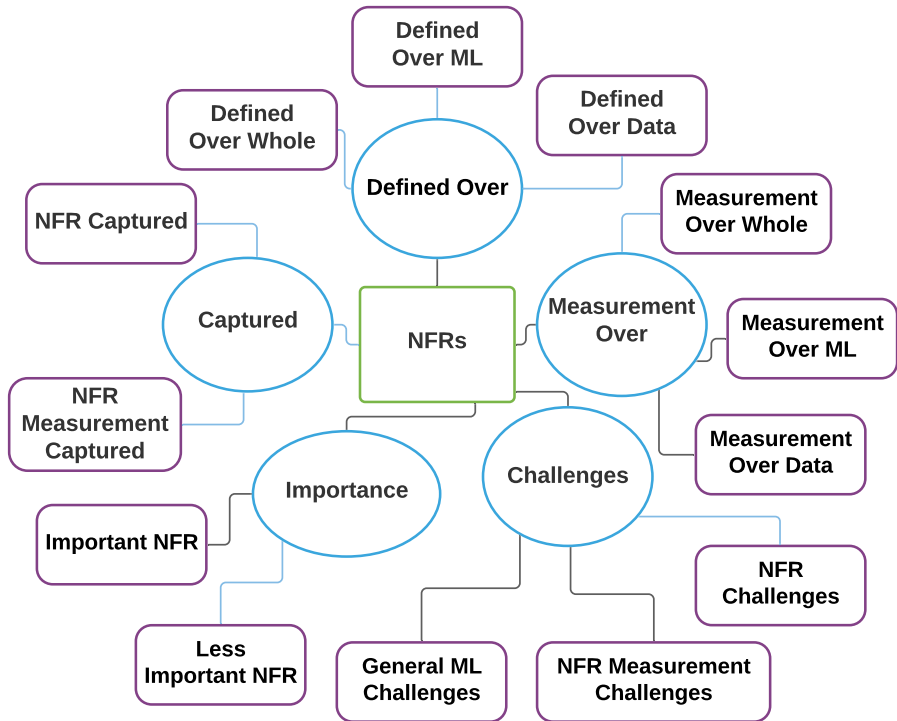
Defined Over ML

Defined Over Whole

Defined Over Data

Defined Over

NFR Captured

Measurement Over Whole

Captured

NFRs

Measurement Over

Measurement Over ML

NFR Measurement Captured

Measurement Over Data

Importance

Challenges

Important NFR

NFR Challenges

Less Important NFR

General ML Challenges

NFR Measurement Challenges